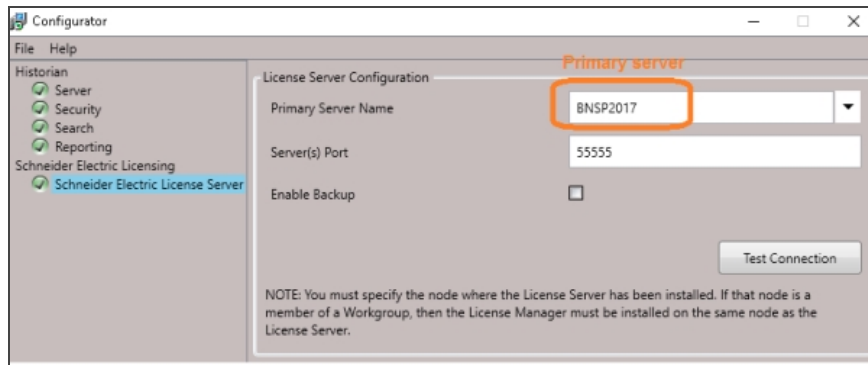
Configurator

File Help

Historian
Server
Security
Search
Reporting
Schneider Electric Licensing
Schneider Electric License Server

License Server Configuration

Primary server

Primary Server Name BNSP2017

Server(s) Port 55555

Enable Backup

Test Connection

NOTE: You must specify the node where the License Server has been installed. If that node is a member of a Workgroup, then the License Manager must be installed on the same node as the License Server.